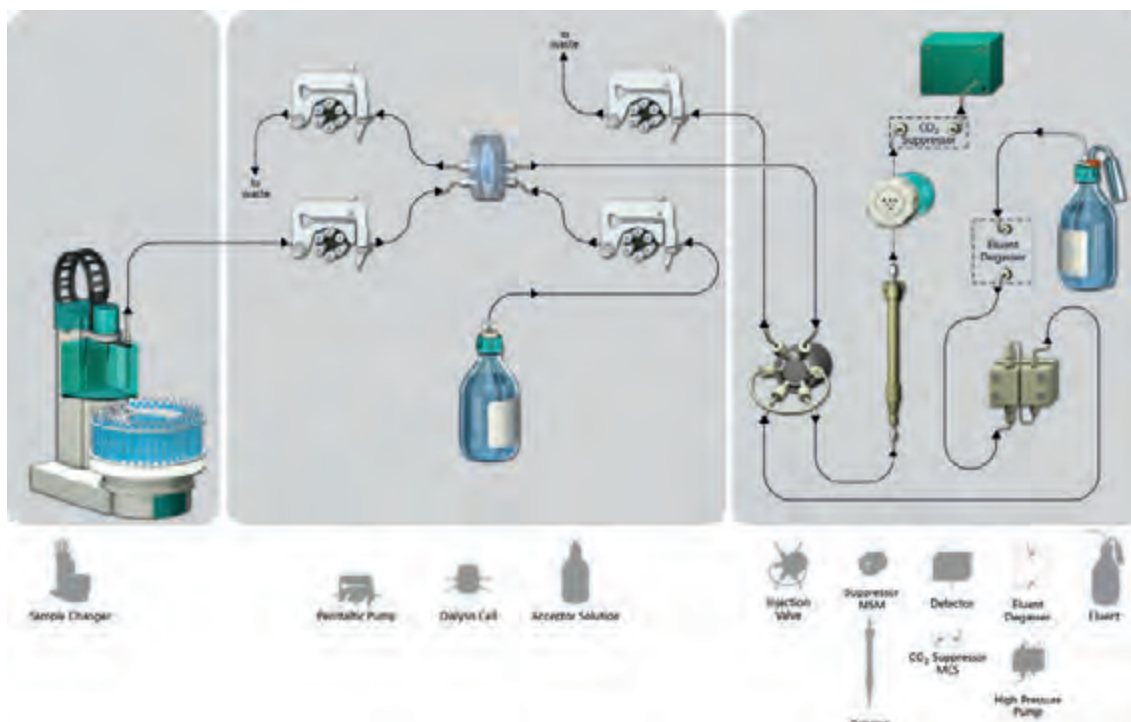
to waste

to waste

$CO_2$ Suppressor

Eluent Degasser

Sample Changer

Peristaltic Pump

Dialysis Cell

Acceptor Solution

Injection Valve

Suppressor MSM

Detector

Eluent Degasser

Eluent

$CO_2$ Suppressor MCS

High Pressure Pump

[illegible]